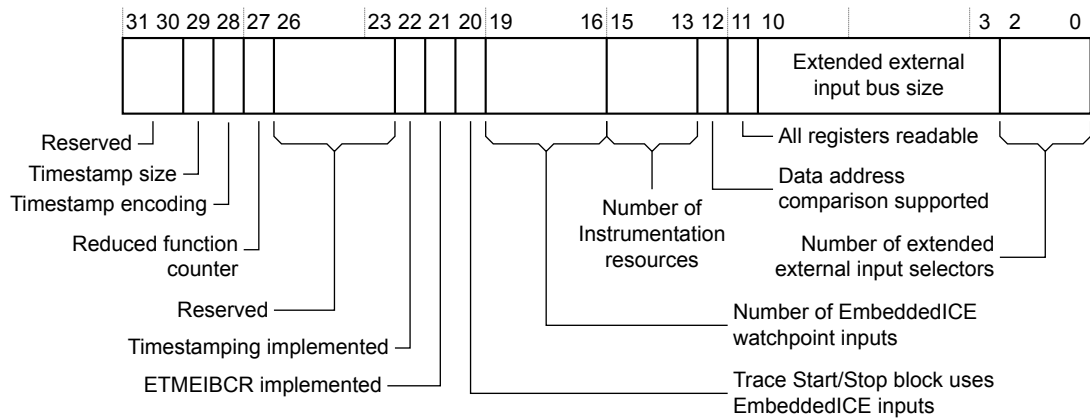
31 30 29 28 27 26 23 22 21 20 19 16 15 13 12 11 10 3 2 0

Extended external input bus size

Reserved

Timestamp size

Timestamp encoding

Reduced function counter

Reserved

Timestamping implemented

ETMEIBCR implemented

All registers readable

Data address comparison supported

Number of Instrumentation resources

Number of extended external input selectors

Number of EmbeddedICE watchpoint inputs

Trace Start/Stop block uses EmbeddedICE inputs